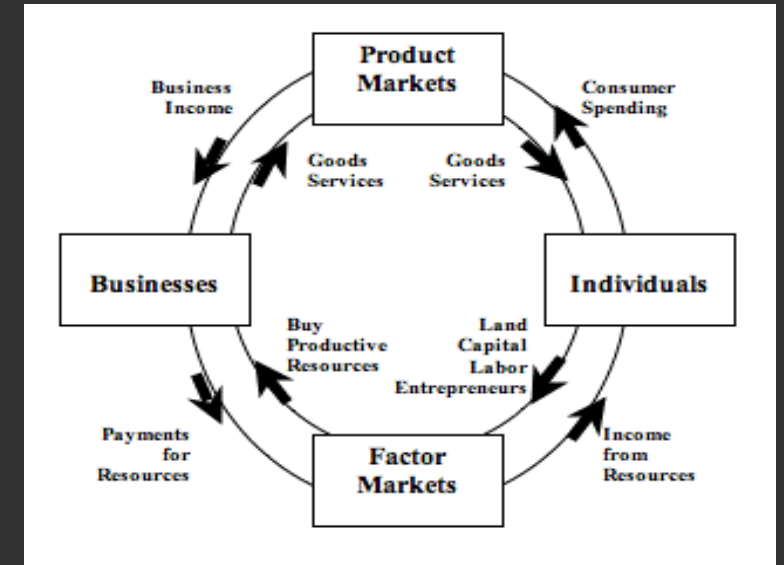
Product Markets

Business Income

Consumer Spending

Goods Services

Goods Services

Businesses

Individuals

Buy Productive Resources

Land Capital Labor Entrepreneurs

Payments for Resources

Factor Markets

Income from Resources